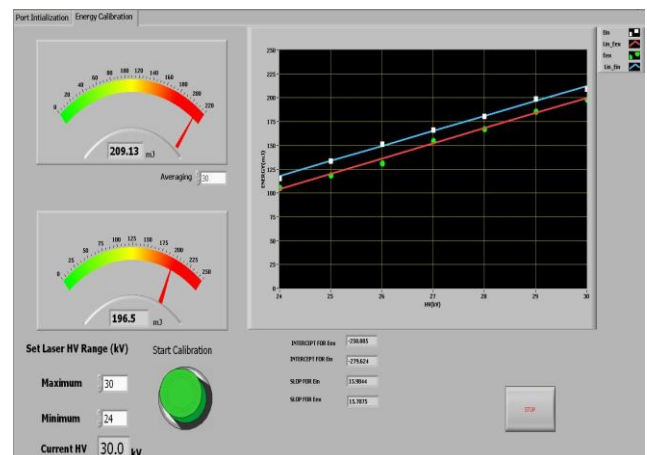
Port Intialization | Energy Calibration

0 20 40 60 80 100 120 140 160 180 200 220

209.13 mJ

Averaging 30

0 25 50 75 100 125 150 175 200 225 250

196.5 mJ

Set Laser HV Range (kV)

Maximum 30

Minimum 24

Current HV 30.0 kV

Start Calibration

Em
Lin_Emv
Emv
Lin_Em

250
225
200
175
150
125
100
75
50
25
0

ENERGY(mJ)

24 25 26 27 28 29 30

HV(kV)

INTERCEPT FOR Emv -250.885

INTERCEPT FOR Em -279.624

SLOP FOR Em 15.9844

SLOP FOR Emv 15.7875

STOP